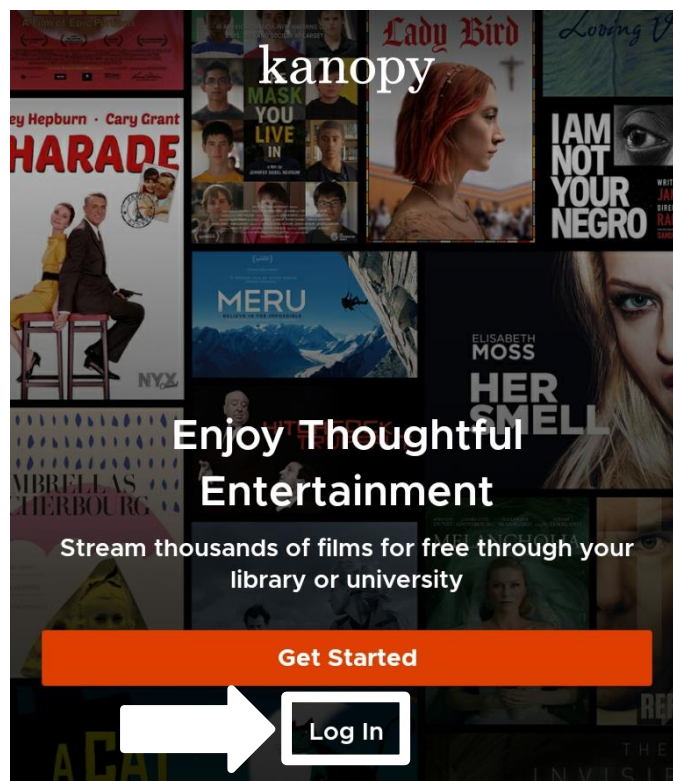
kanopy

ey Hepburn · Cary Grant
HARADE

MASK YOU LIVE IN

Lady Bird

Loving V

I AM NOT YOUR NEGRO

MERU

ELISABETH MOSS
HER SMELL

MBRELLAS CHERBOURG

Enjoy Thoughtful Entertainment

Stream thousands of films for free through your library or university

Get Started

Log In